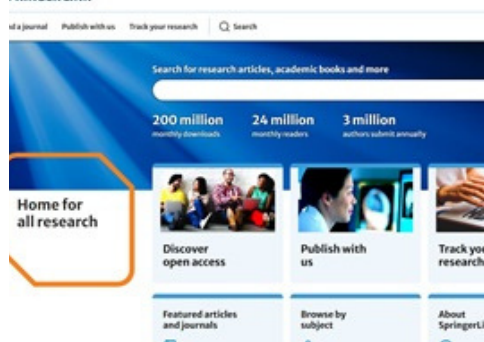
d a journal Publish with us Track your research Search

Search for research articles, academic books and more

200 million monthly downloads

24 million monthly readers

3 million authors submit annually

Home for all research

Discover open access

Publish with us

Track you research

Featured articles and journals

Browse by subject

About SpringerLi